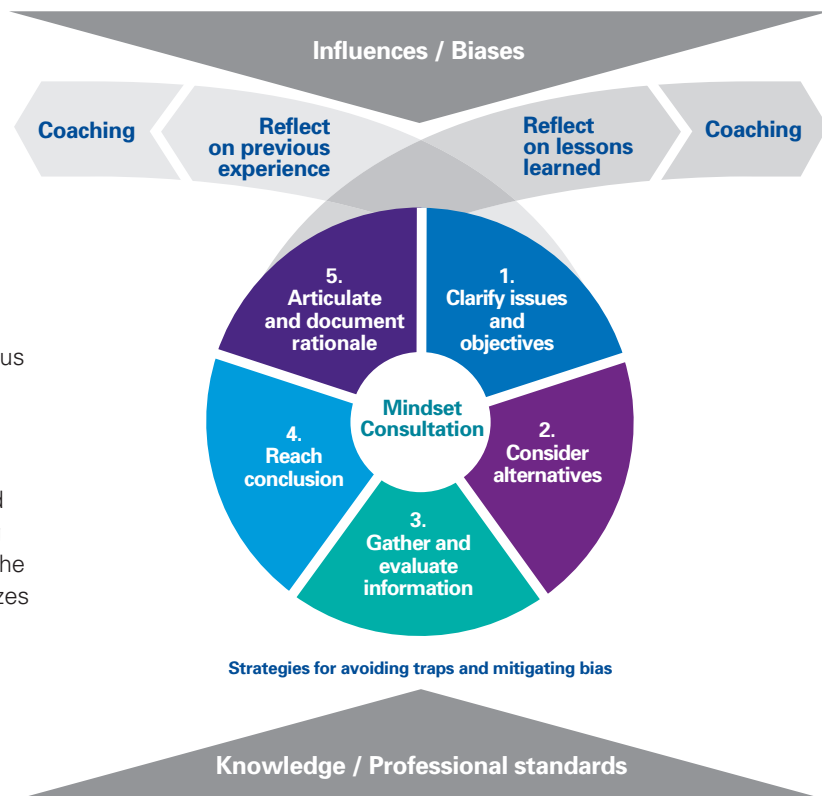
Influences / Biases

Coaching

Reflect on previous experience

Reflect on lessons learned

Coaching

us

d

he

zes

5. Articulate and document rationale

1. Clarify issues and objectives

Mindset Consultation

4. Reach conclusion

2. Consider alternatives

3. Gather and evaluate information

Strategies for avoiding traps and mitigating bias

Knowledge / Professional standards